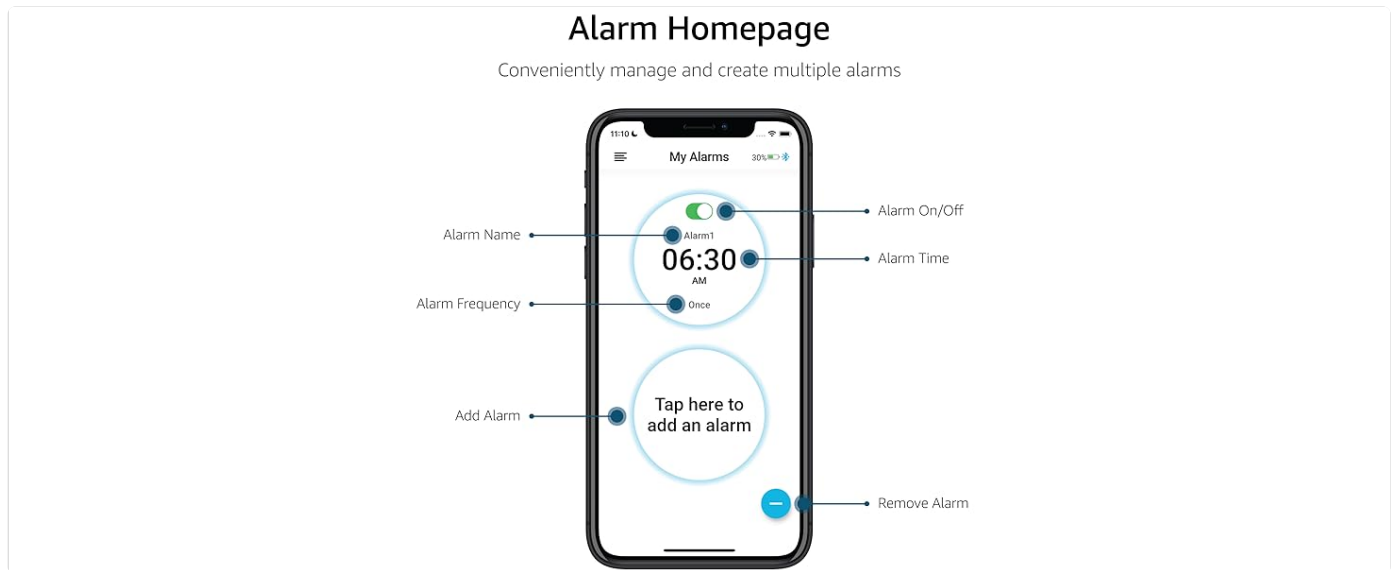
Alarm Homepage

Conveniently manage and create multiple alarms

11:10

My Alarms

30%

Alarm On/Off

Alarm Name

Alarm1

06:30

AM

Alarm Time

Alarm Frequency

Once

Add Alarm

Tap here to add an alarm

Remove Alarm